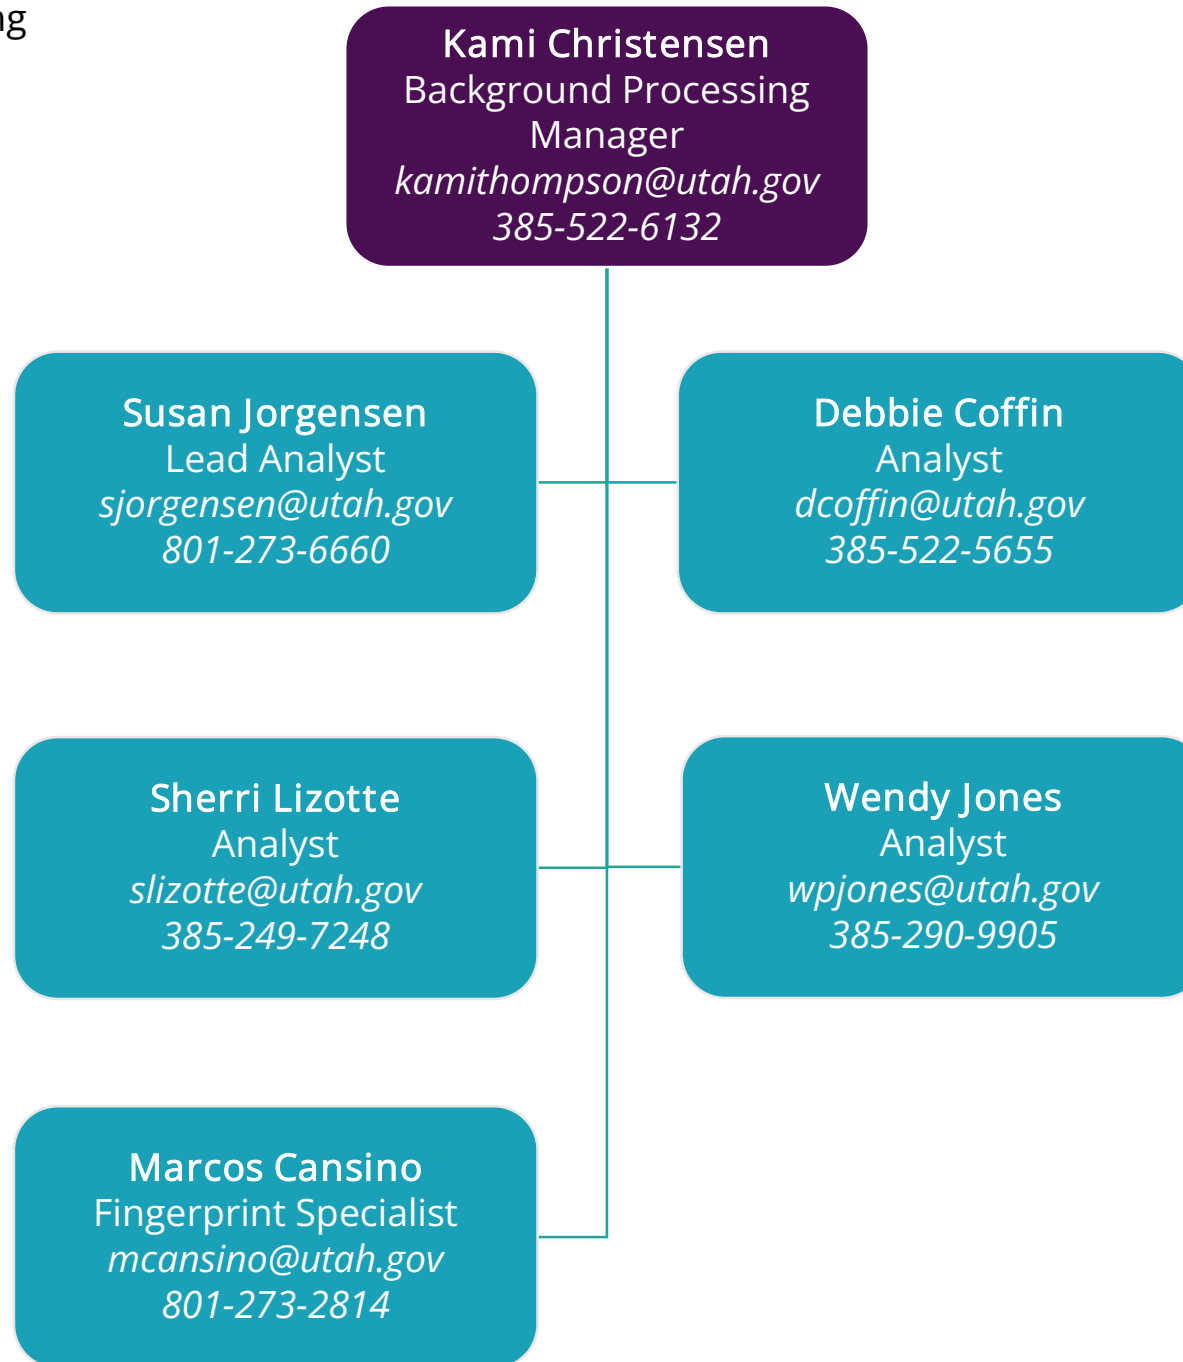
ng

Kami Christensen
Background Processing Manager
kamithompson@utah.gov
385-522-6132

Susan Jorgensen
Lead Analyst
sjorgensen@utah.gov
801-273-6660

Debbie Coffin
Analyst
dcoffin@utah.gov
385-522-5655

Sherri Lizotte
Analyst
slizotte@utah.gov
385-249-7248

Wendy Jones
Analyst
wpjones@utah.gov
385-290-9905

Marcos Cansino
Fingerprint Specialist
mcansino@utah.gov
801-273-2814